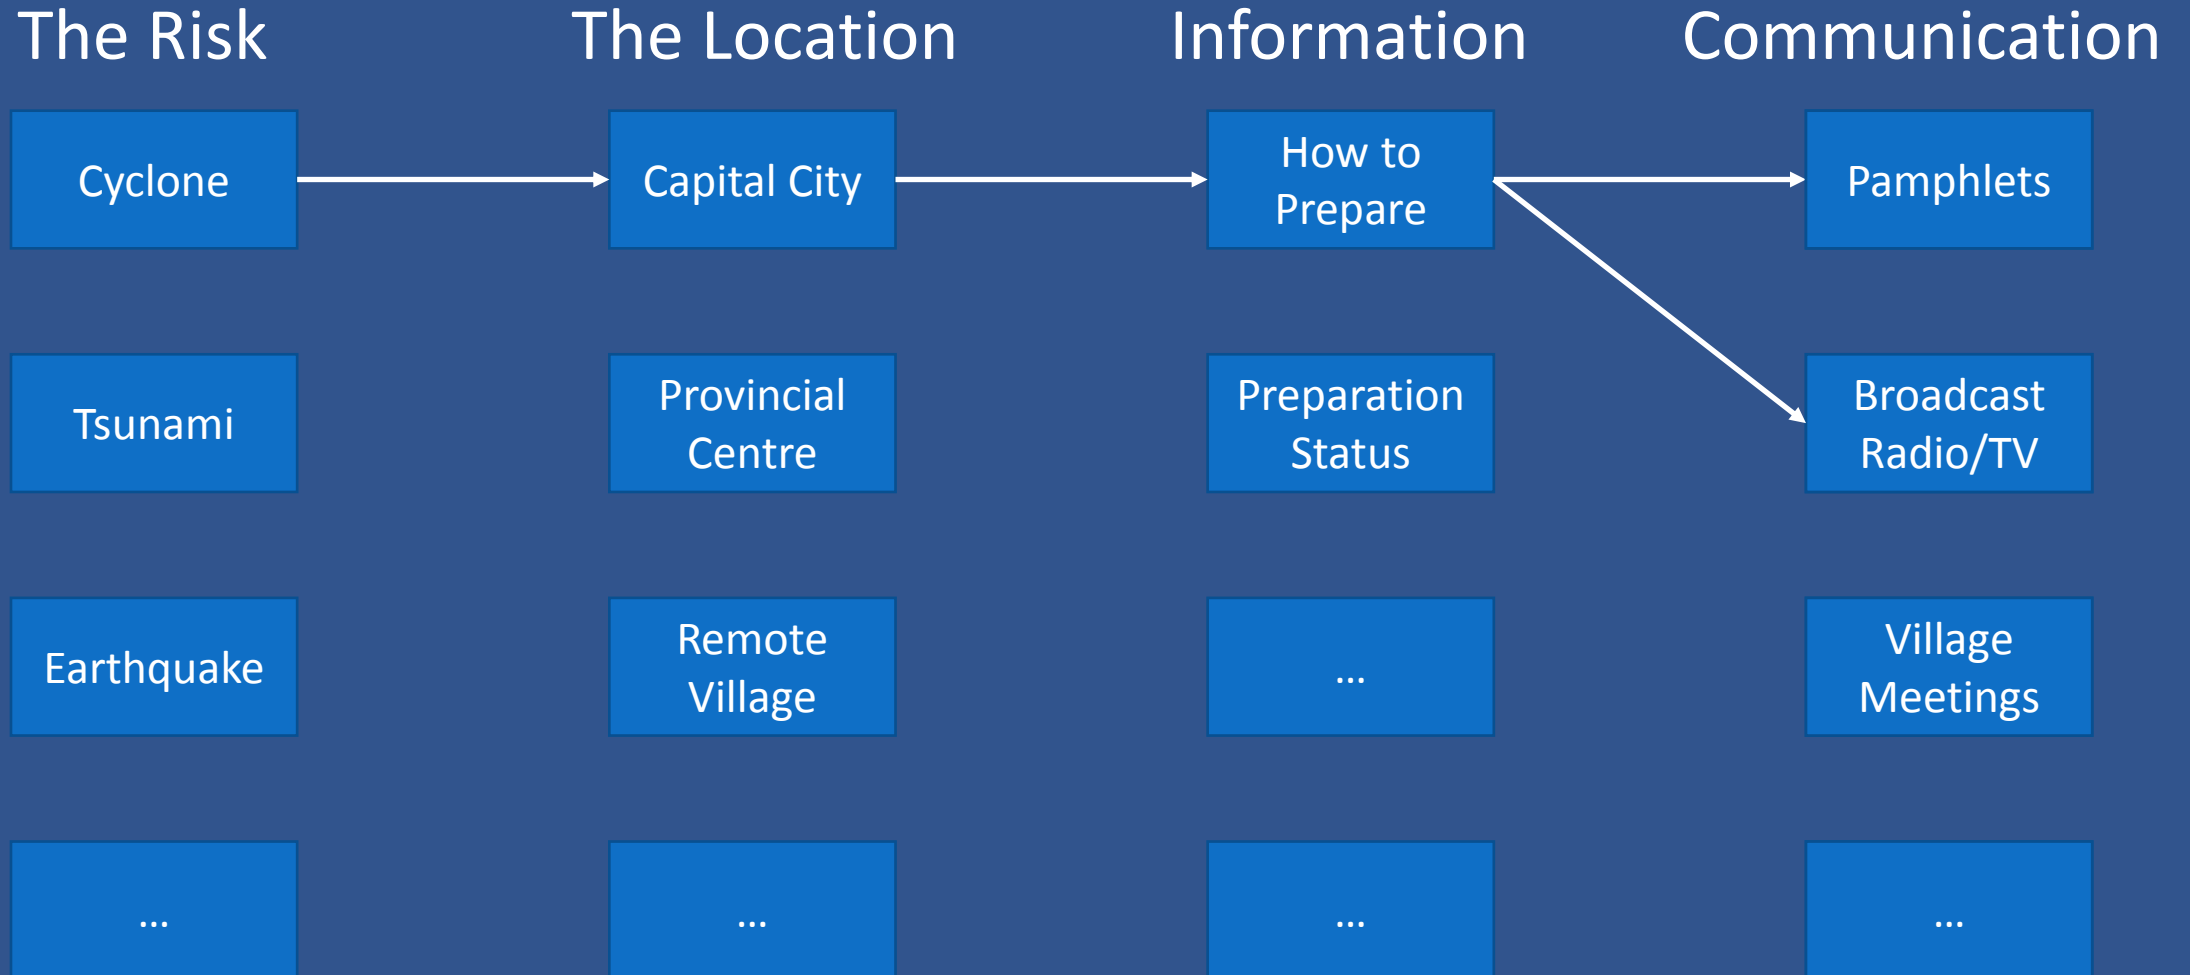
The Risk

Cyclone

Tsunami

Earthquake

…

The Location

Capital City

Provincial Centre

Remote Village

…

Information

How to Prepare

Preparation Status

…

…

Communication

Pamphlets

Broadcast Radio/TV

Village Meetings

…